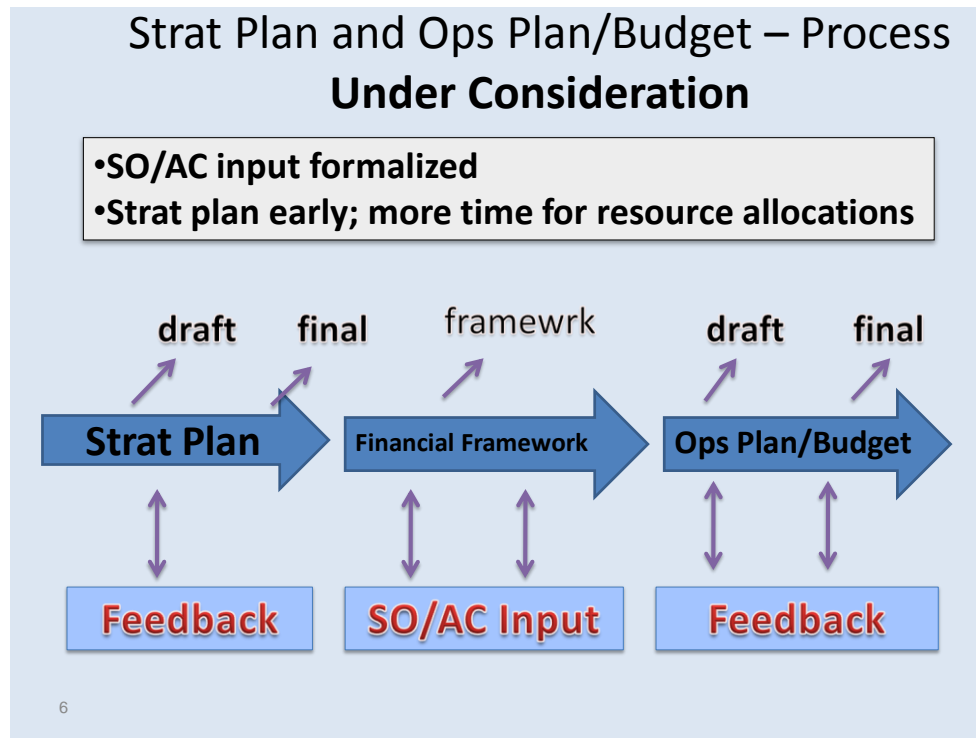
Strat Plan and Ops Plan/Budget – Process
Under Consideration

•SO/AC input formalized
•Strat plan early; more time for resource allocations

draft final framewrk draft final

Strat Plan
Financial Framework
Ops Plan/Budget

Feedback
SO/AC Input
Feedback

6